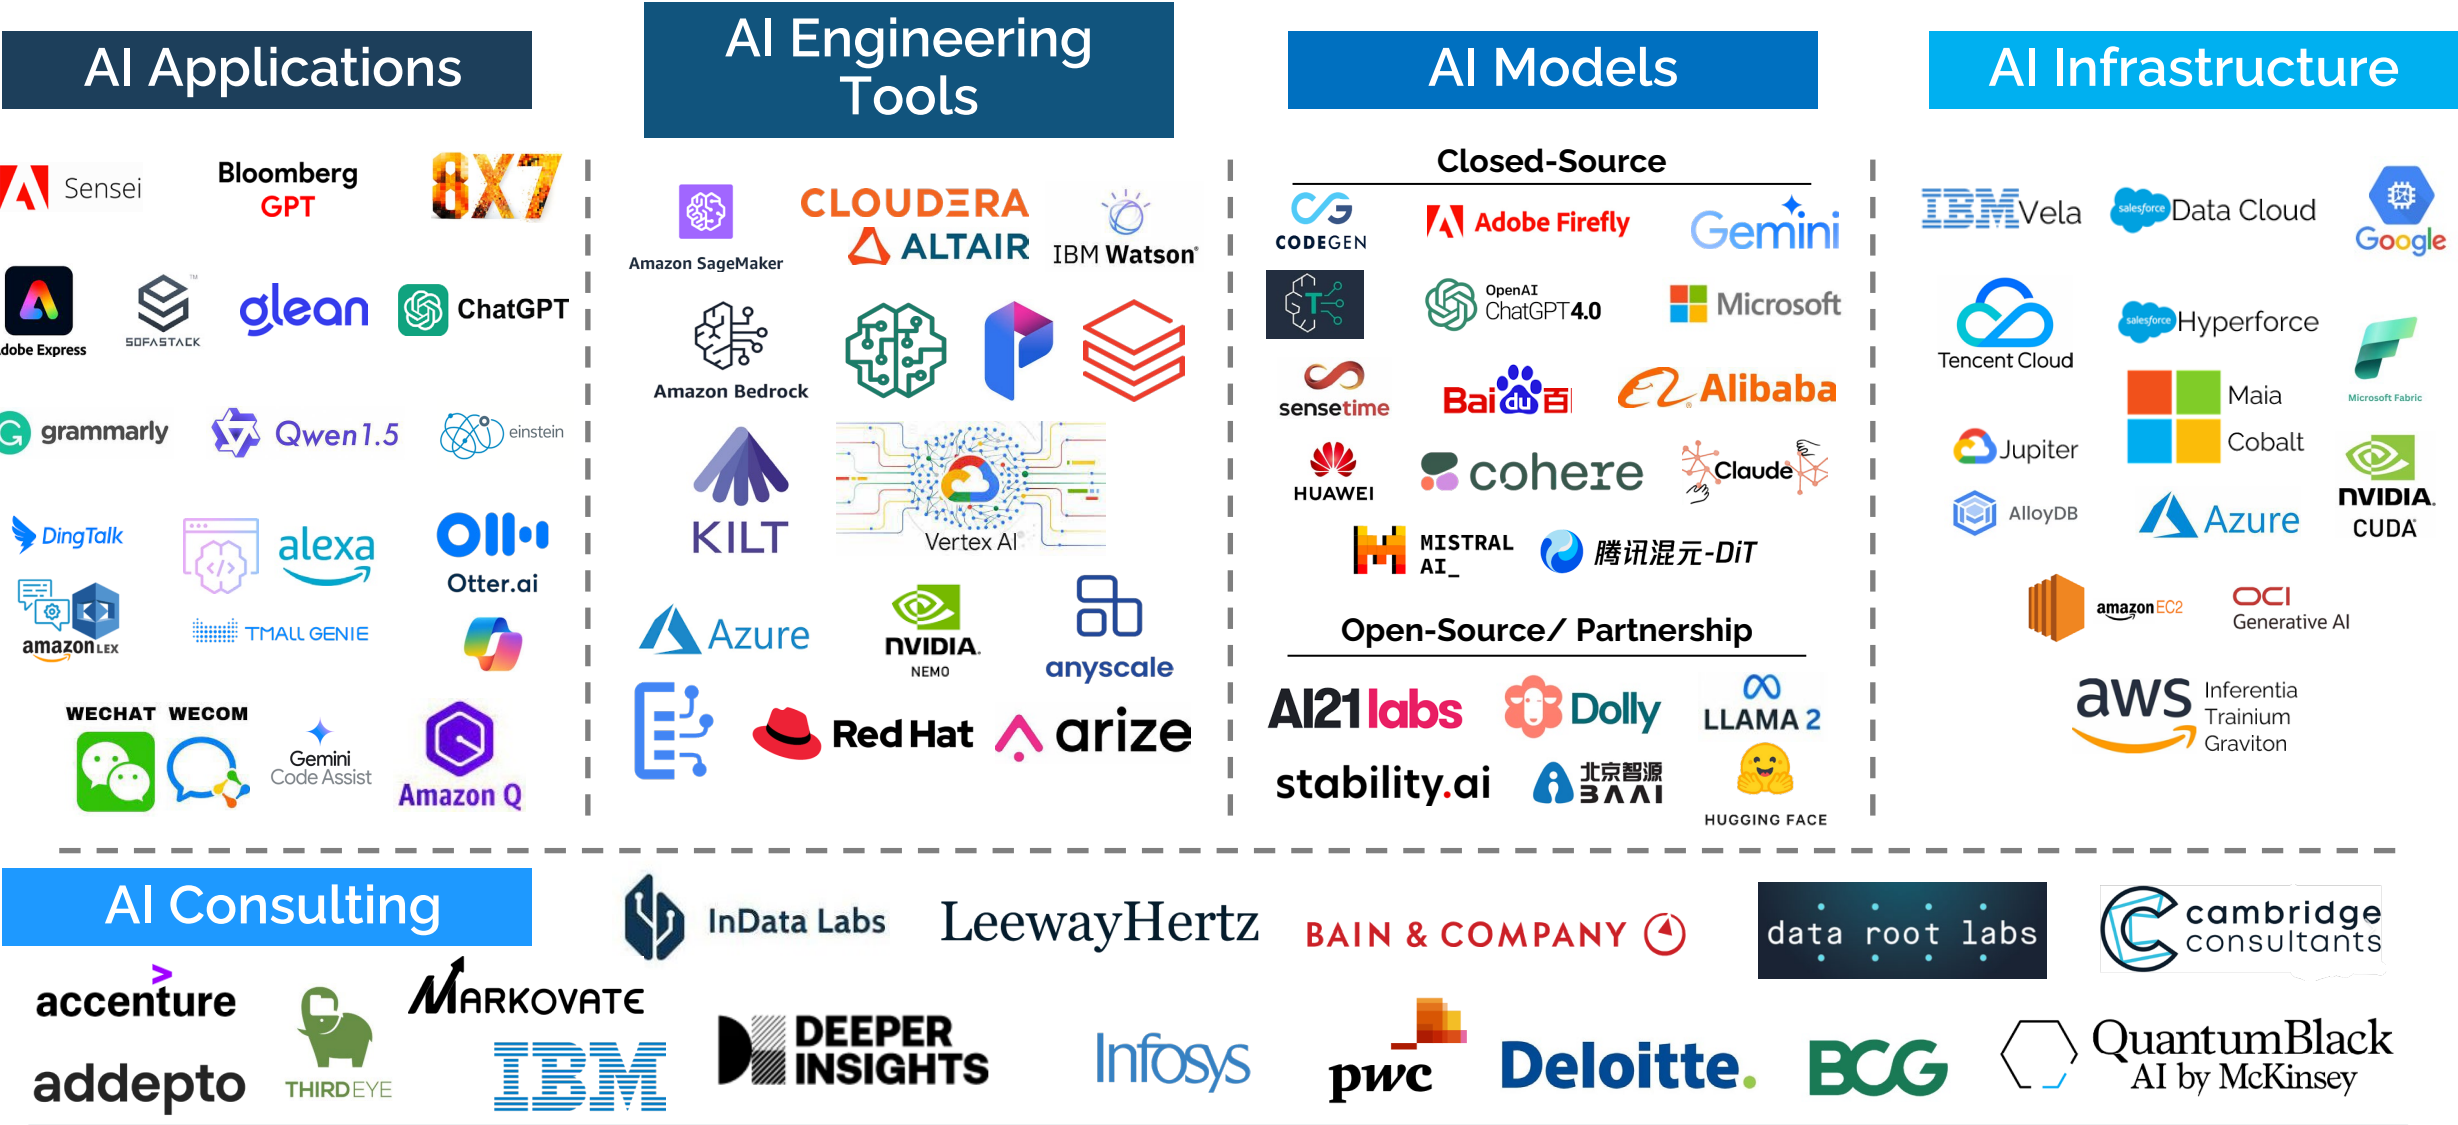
AI Applications

AI Engineering Tools

AI Models

AI Infrastructure

Sensei
Bloomberg GPT
8X7
dobe Express
SOFASTACK
glean
ChatGPT
grammarly
Qwen1.5
einstein
DingTalk
alexa
Otter.ai
amazon LEX
TMALL GENIE
WECHAT WECOM
Gemini Code Assist
Amazon Q

Amazon SageMaker
CLOUDERA
ALTAIR
IBM Watson
Amazon Bedrock
KILT
Vertex AI
Azure
NVIDIA NEMO
anyscale
Red Hat
arize

Closed-Source
CODEGEN
Adobe Firefly
Gemini
OpenAI ChatGPT4.0
Microsoft
sensetime
Baidu百
Alibaba
HUAWEI
cohere
Claude
MISTRAL AI_
腾讯混元-DiT
Open-Source/ Partnership
AI21labs
Dolly
LLAMA 2
stability.ai
北京智源 BAAI
HUGGING FACE

IBM Vela
Data Cloud
Google
Tencent Cloud
Hyperforce
Maia
Cobalt
Microsoft Fabric
Jupiter
AlloyDB
Azure
NVIDIA. CUDA
amazon EC2
OCI Generative AI
aws Inferentia Trainium Graviton

AI Consulting
InData Labs
LeewayHertz
BAIN & COMPANY
data root labs
cambridge consultants
accenture
addepto
THIRDEYE
MARKOVATE
IBM
DEEPER INSIGHTS
Infosys
pwc
Deloitte.
BCG
QuantumBlack AI by McKinsey